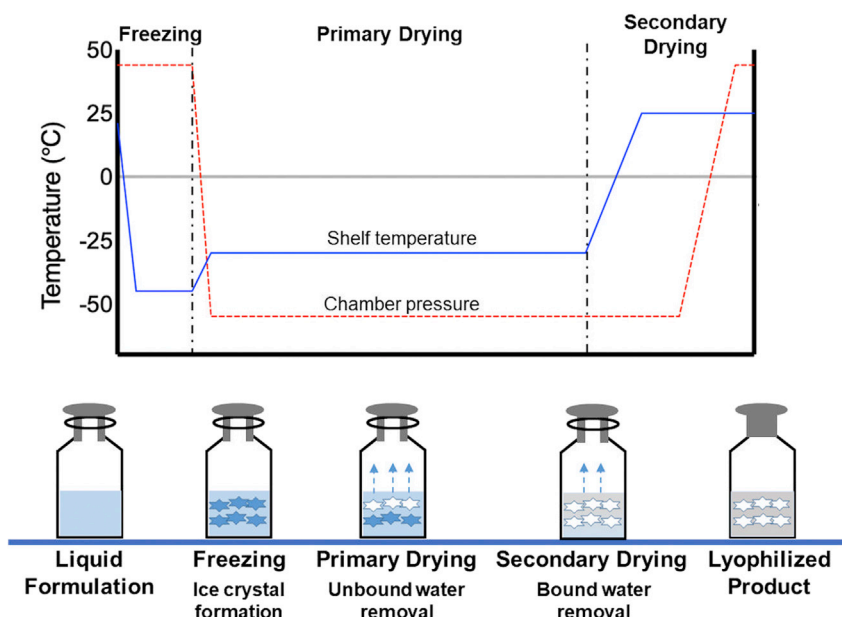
Freezing
Primary Drying
Secondary Drying

50
25
0
-25
-50
Temperature (°C)

Shelf temperature
Chamber pressure

Liquid Formulation

Freezing
Ice crystal formation

Primary Drying
Unbound water removal

Secondary Drying
Bound water removal

Lyophilized Product